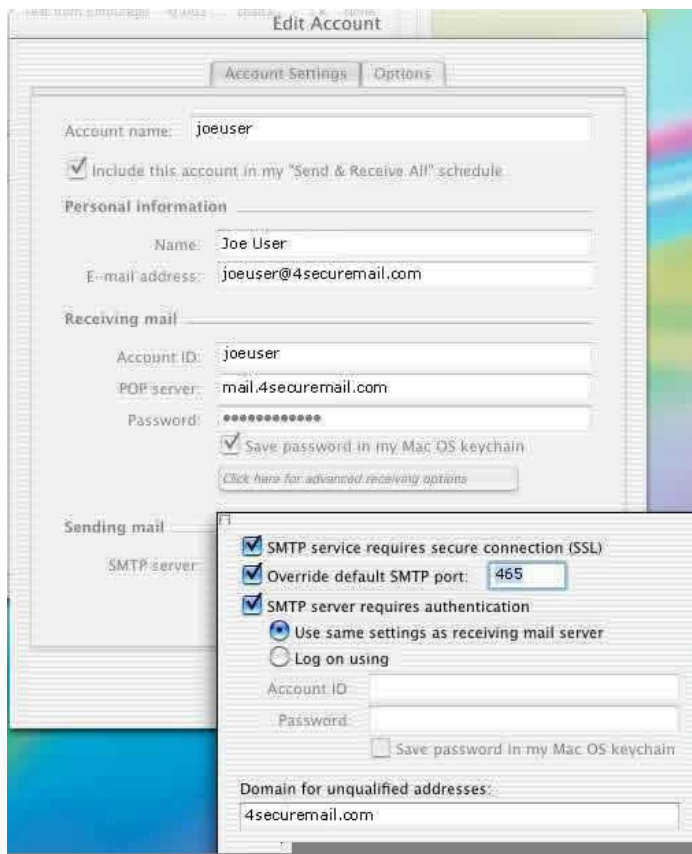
Edit Account

Account Settings | Options

Account name: joeuser

Include this account in my "Send & Receive All" schedule

Personal information

Name: Joe User

E-mail address: joeuser@4securemail.com

Receiving mail

Account ID: joeuser

POP server: mail.4securemail.com

Password: ••••••••••••

Save password in my Mac OS keychain

Click here for advanced receiving options

Sending mail

SMTP server:

SMTP service requires secure connection (SSL)

Override default SMTP port: 465

SMTP server requires authentication

Use same settings as receiving mail server

Log on using

Account ID

Password

Save password in my Mac OS keychain

Domain for unqualified addresses:

4securemail.com